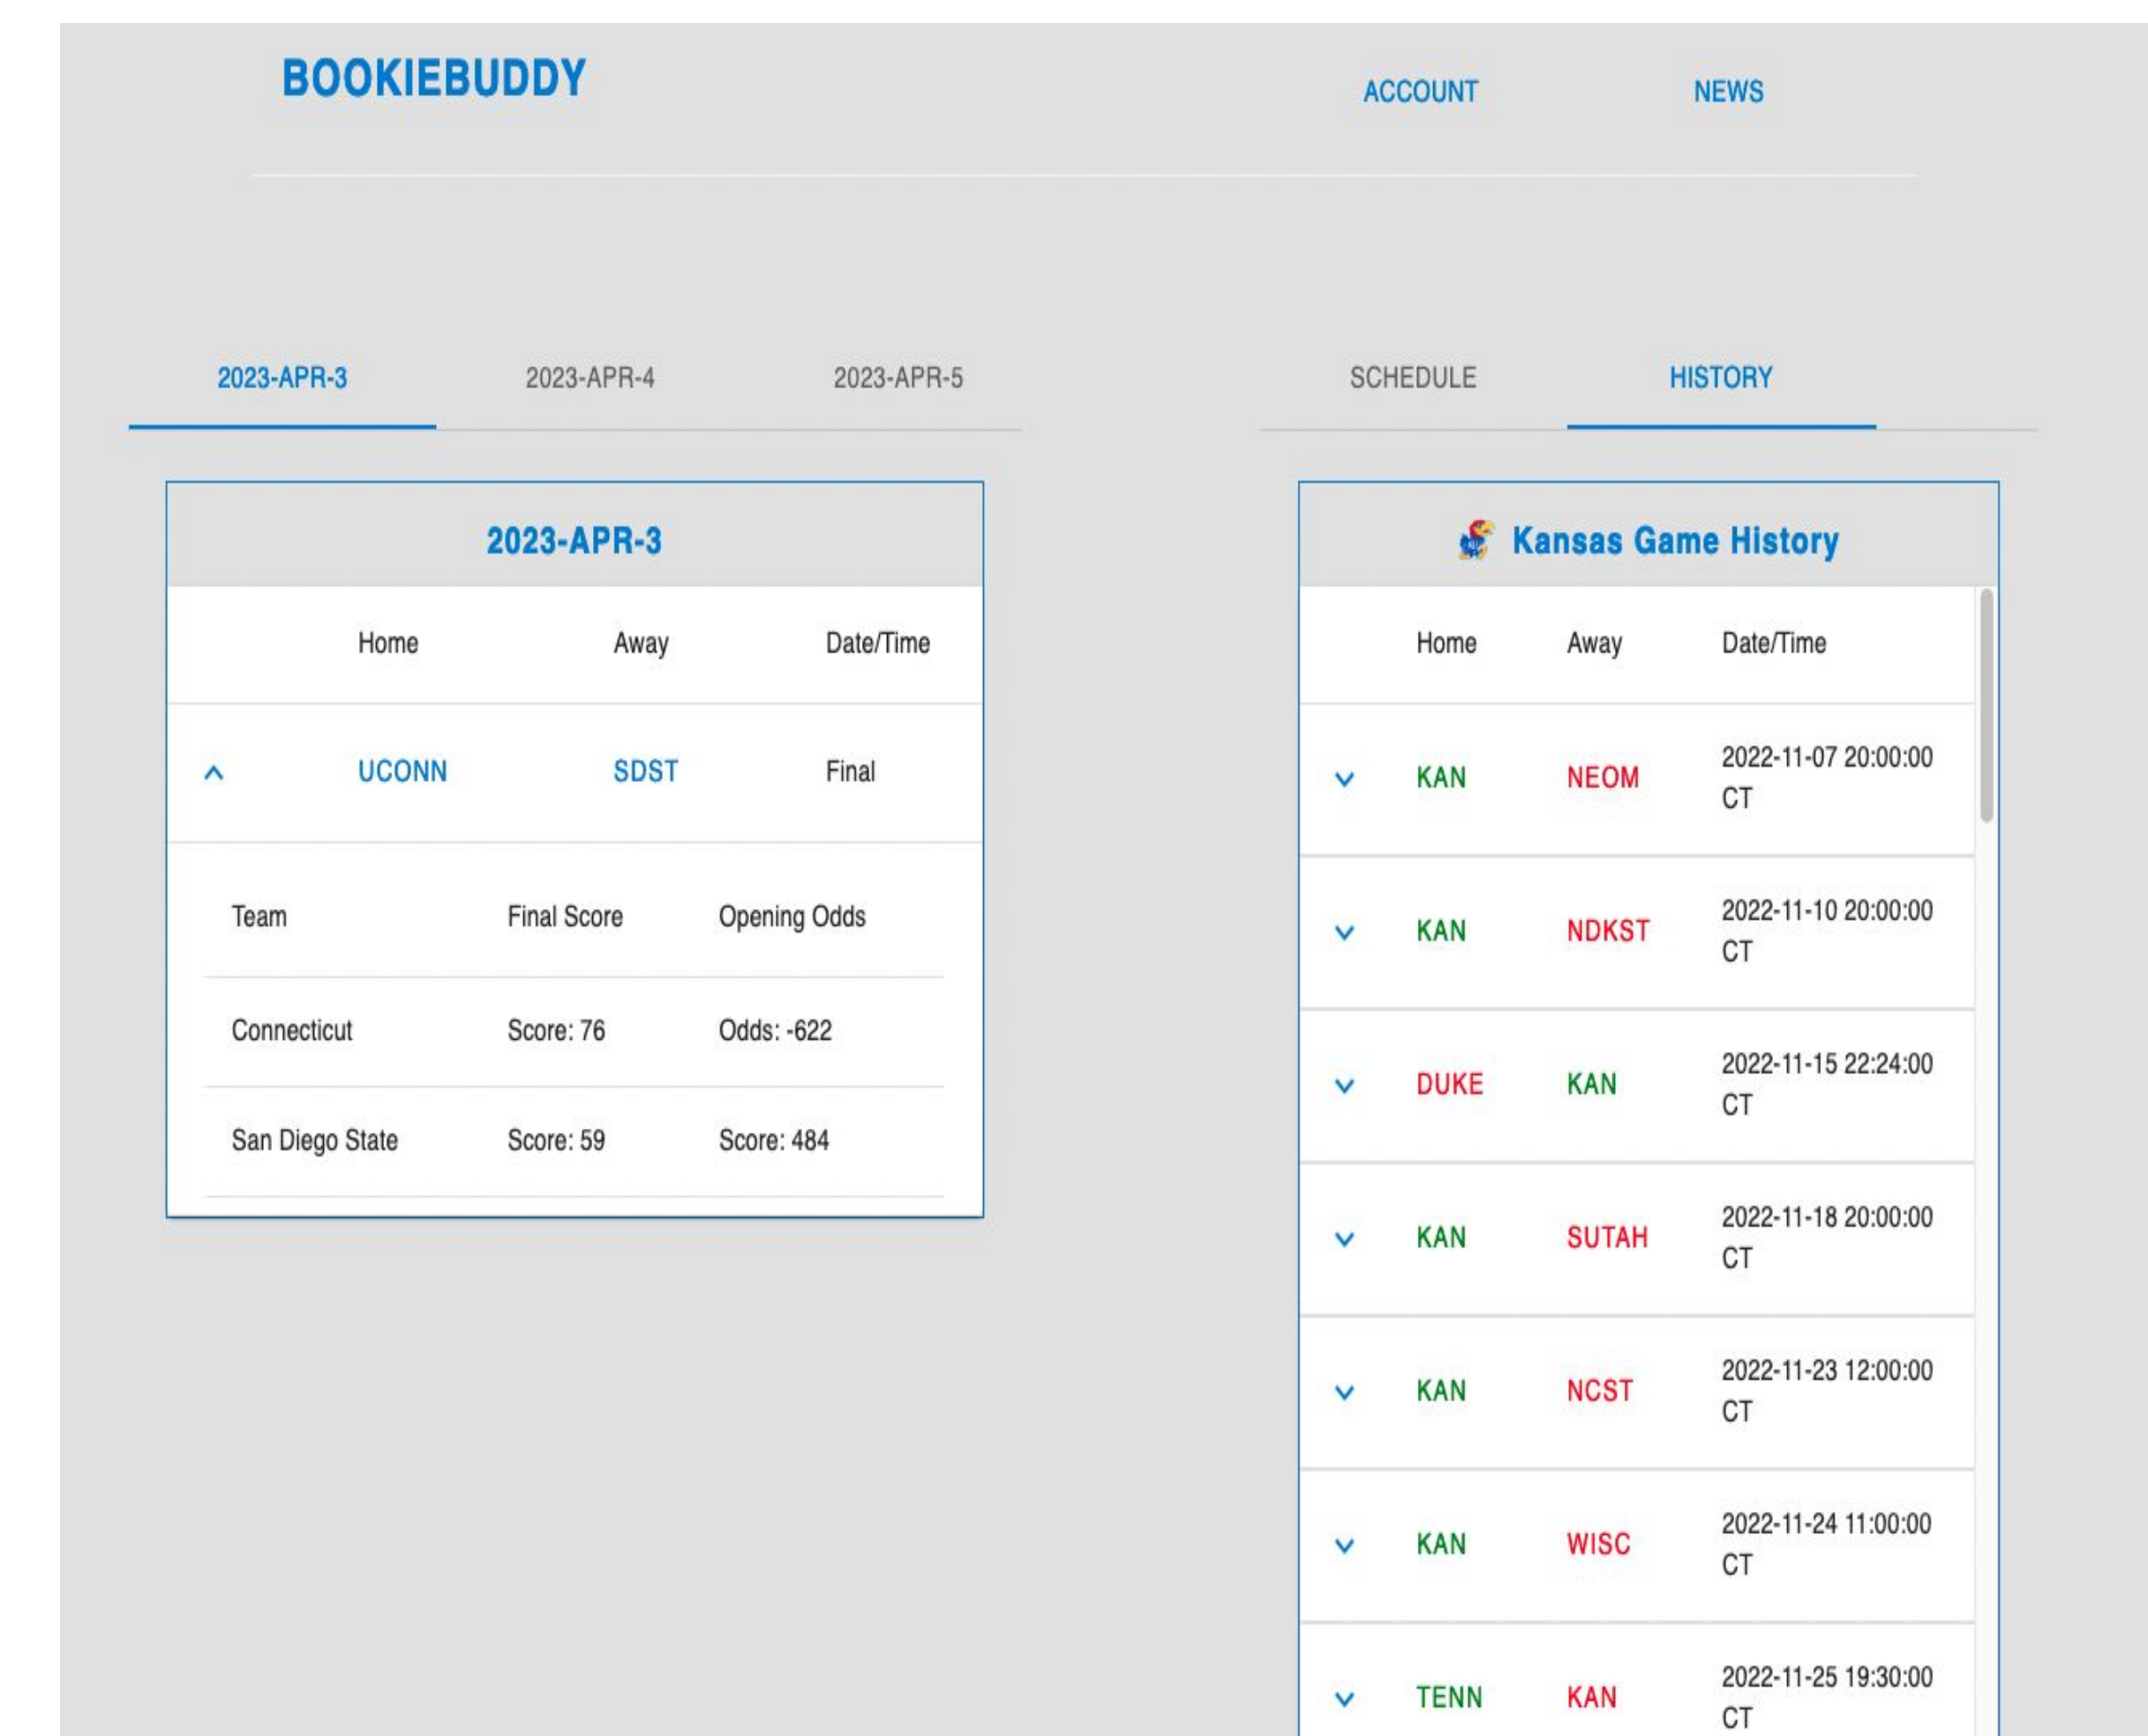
BOOKIEBUDDY

ACCOUNT NEWS

2023-APR-3 2023-APR-4 2023-APR-5

SCHEDULE HISTORY

2023-APR-3

| | Home | Away | Date/Time |
|---|---|---|---|
| ^ | UCONN | SDST | Final |

| Team | Final Score | Opening Odds |
|---|---|---|
| Connecticut | Score: 76 | Odds: -622 |
| San Diego State | Score: 59 | Score: 484 |

Kansas Game History

| | Home | Away | Date/Time |
|---|---|---|---|
| v | KAN | NEOM | 2022-11-07 20:00:00 CT |
| v | KAN | NDKST | 2022-11-10 20:00:00 CT |
| v | DUKE | KAN | 2022-11-15 22:24:00 CT |
| v | KAN | SUTAH | 2022-11-18 20:00:00 CT |
| v | KAN | NCST | 2022-11-23 12:00:00 CT |
| v | KAN | WISC | 2022-11-24 11:00:00 CT |
| v | TENN | KAN | 2022-11-25 19:30:00 CT |